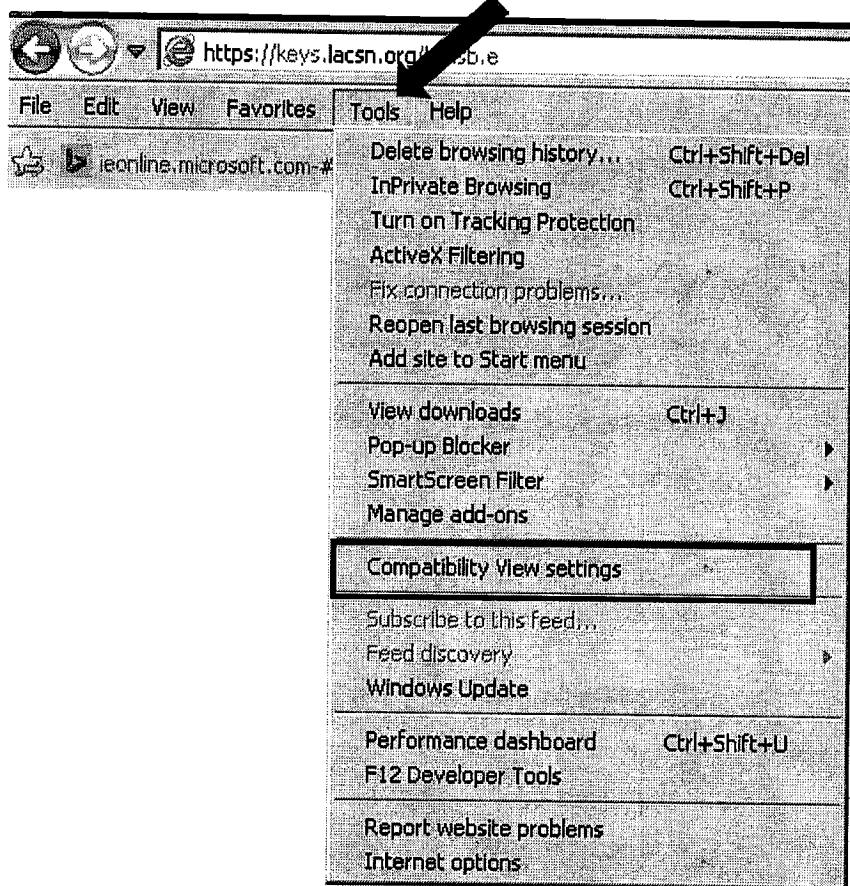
https://keys.lacsn.org/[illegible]sb.e

File Edit View Favorites Tools Help

ieonline.microsoft.com-#

Delete browsing history... Ctrl+Shift+Del
InPrivate Browsing Ctrl+Shift+P
Turn on Tracking Protection
ActiveX Filtering
Fix connection problems...
Reopen last browsing session
Add site to Start menu

View downloads Ctrl+J
Pop-up Blocker
SmartScreen Filter
Manage add-ons

Compatibility View settings

Subscribe to this feed...
Feed discovery
Windows Update

Performance dashboard Ctrl+Shift+U
F12 Developer Tools

Report website problems
Internet options